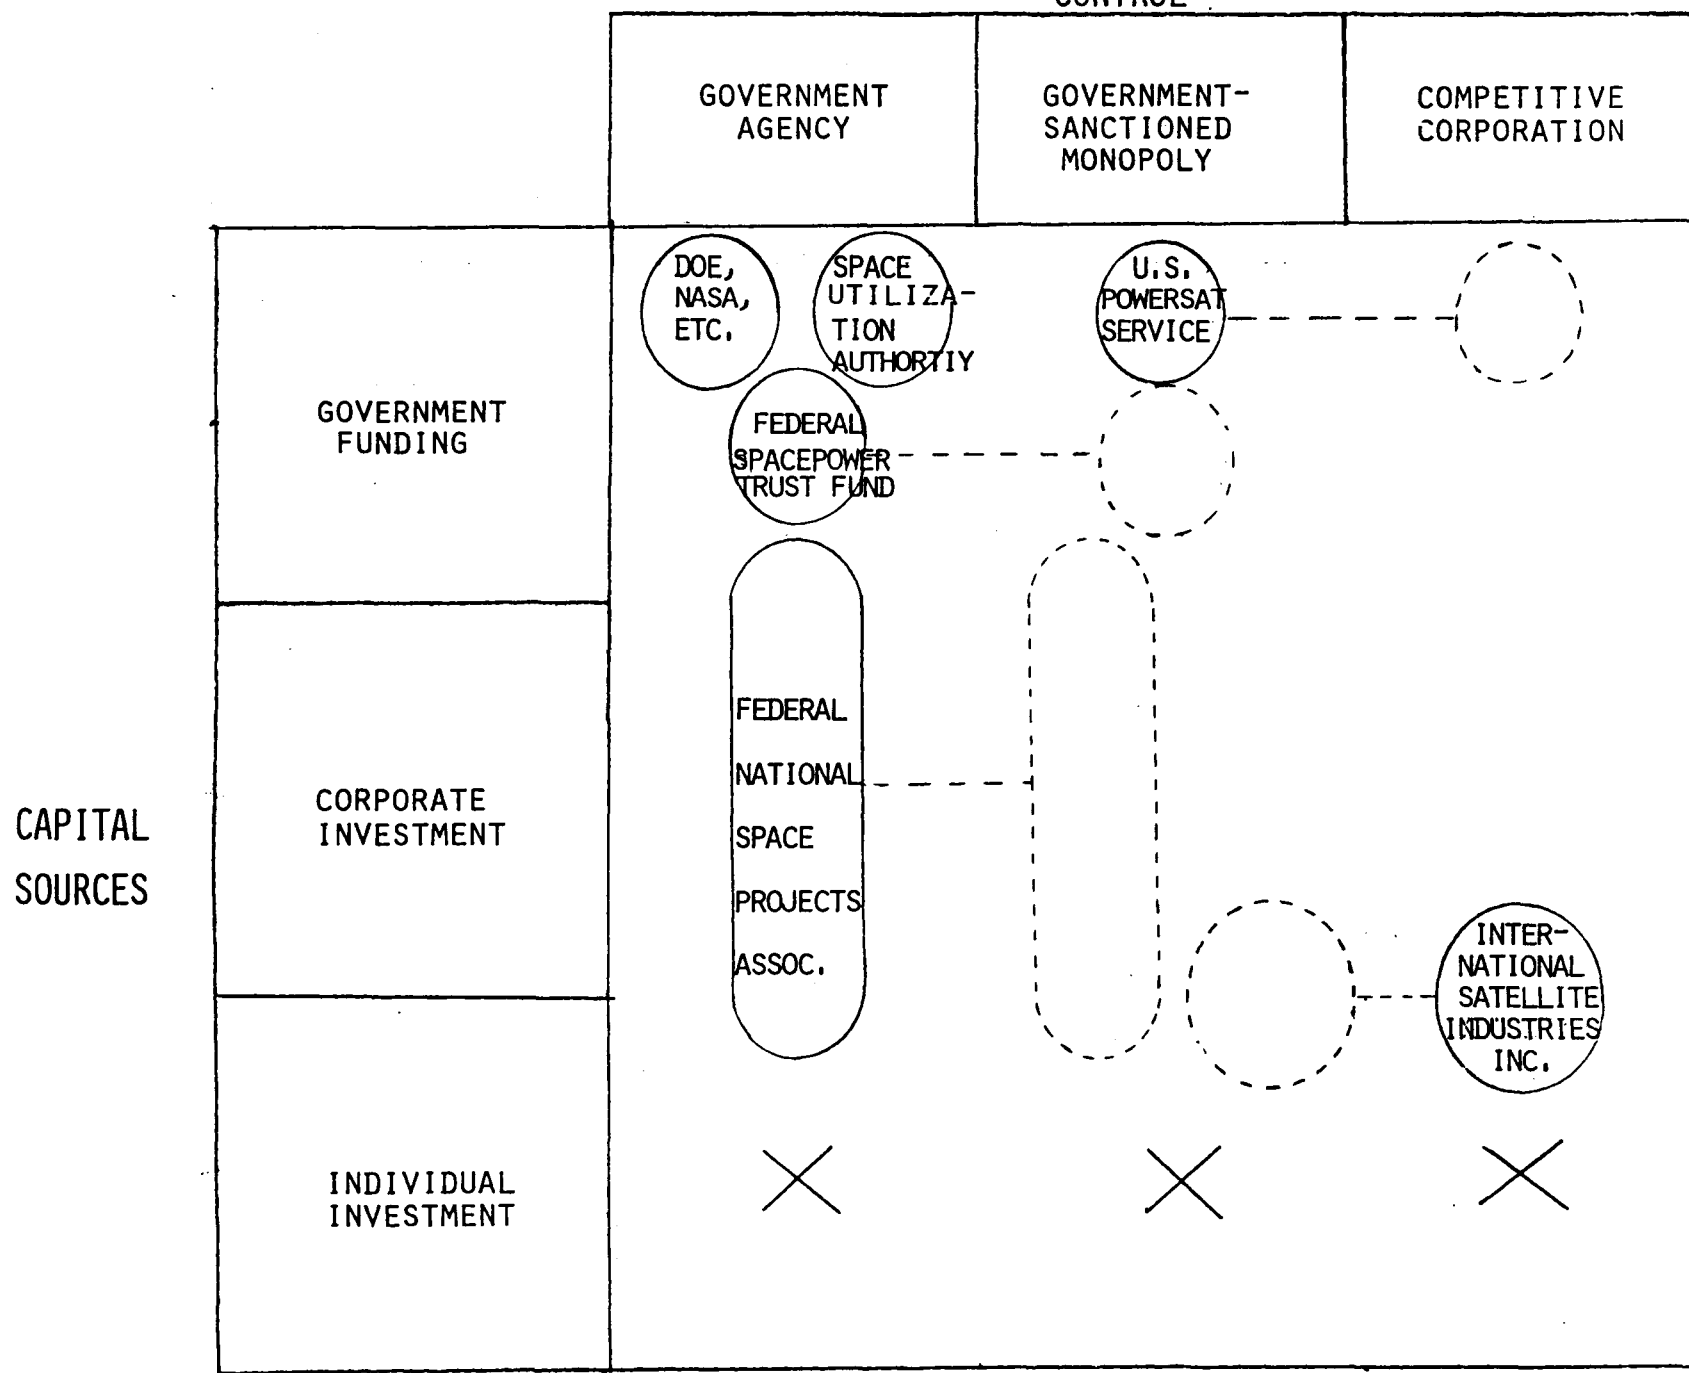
CONTROL

GOVERNMENT AGENCY

GOVERNMENT-SANCTIONED MONOPOLY

COMPETITIVE CORPORATION

CAPITAL SOURCES

GOVERNMENT FUNDING

DOE, NASA, ETC.

SPACE UTILIZATION AUTHORTIY

U.S. POWERSAT SERVICE

FEDERAL SPACEPOWER TRUST FUND

CORPORATE INVESTMENT

FEDERAL NATIONAL SPACE PROJECTS ASSOC.

INTERNATIONAL SATELLITE INDUSTRIES INC.

INDIVIDUAL INVESTMENT